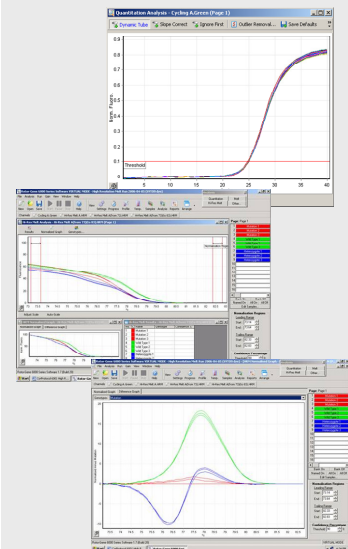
Quantitation Analysis - Cycling A.Green (Page 1)

Dynamic Tube | Slope Correct | Ignore First | Outlier Removal... | Save Defaults

0.9
0.8
0.7
0.6
0.5
0.4
0.3
0.2
0.1

Norm. Fluoro.

Threshold

5 10 15 20 25 30 35 40

Rotor-Gene 6000 Series Software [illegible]

File Analysis Run Edit View Window Help

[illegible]

Page: Page 1

Normalisation Region
Leading Range
Tailing Range

Rotor-Gene 6000 Series Software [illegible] - High Resolution Melt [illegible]

File Analysis Run Edit View Window Help

Normalised Graph | Difference Graph

Page: Page 1

Normalisation Region
Leading Range
Tailing Range

Confidence Threshold